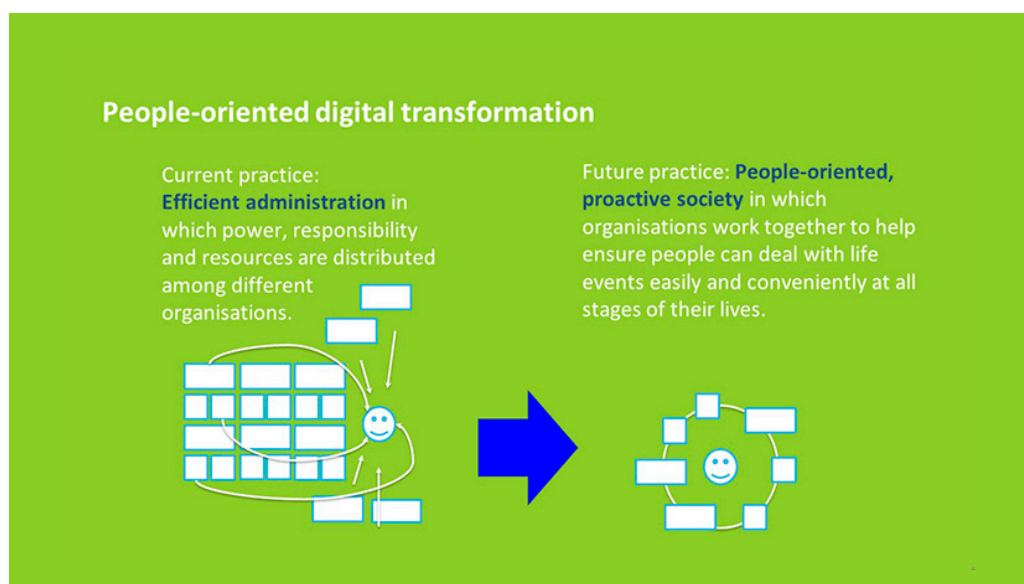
People-oriented digital transformation

Current practice: Efficient administration in which power, responsibility and resources are distributed among different organisations.

Future practice: People-oriented, proactive society in which organisations work together to help ensure people can deal with life events easily and conveniently at all stages of their lives.